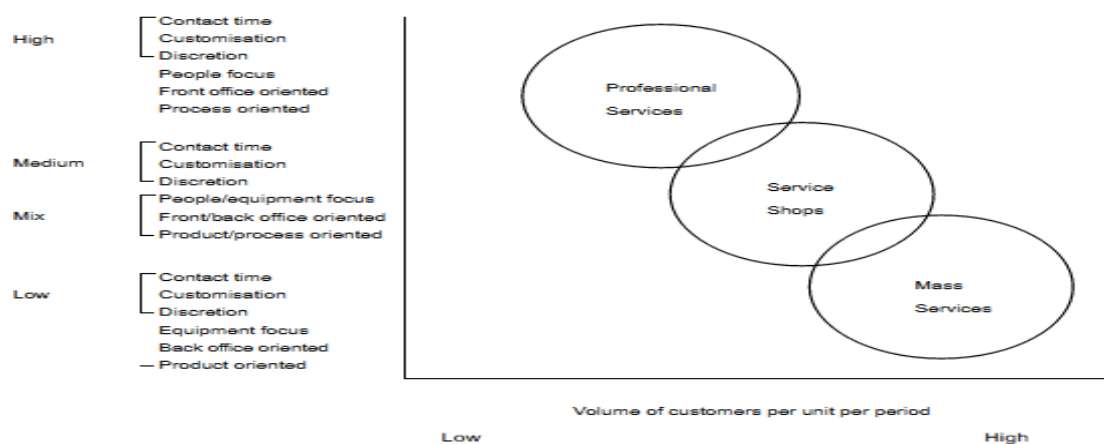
High
Contact time
Customisation
Discretion
People focus
Front office oriented
Process oriented

Medium
Contact time
Customisation
Discretion

Mix
People/equipment focus
Front/back office oriented
Product/process oriented

Low
Contact time
Customisation
Discretion
Equipment focus
Back office oriented
Product oriented

Professional Services

Service Shops

Mass Services

Volume of customers per unit per period

Low

High